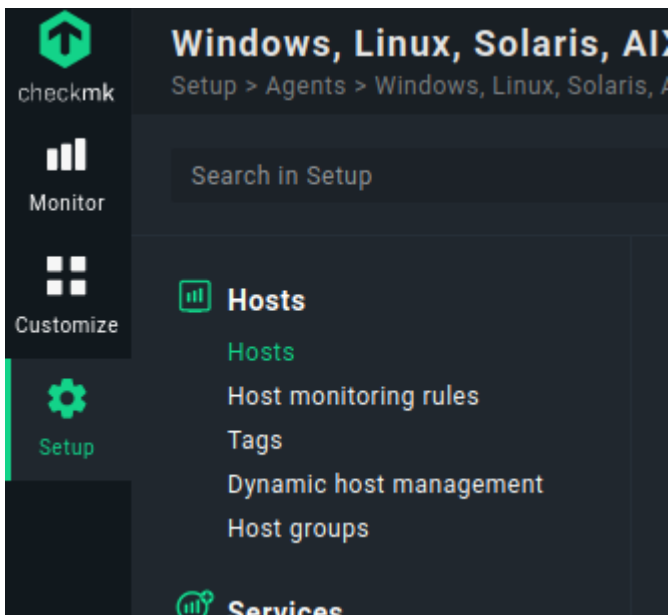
checkmk

Monitor

Customize

Setup

Windows, Linux, Solaris, AI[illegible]

Setup > Agents > Windows, Linux, Solaris, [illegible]

Search in Setup

Hosts

Hosts

Host monitoring rules

Tags

Dynamic host management

Host groups

Services